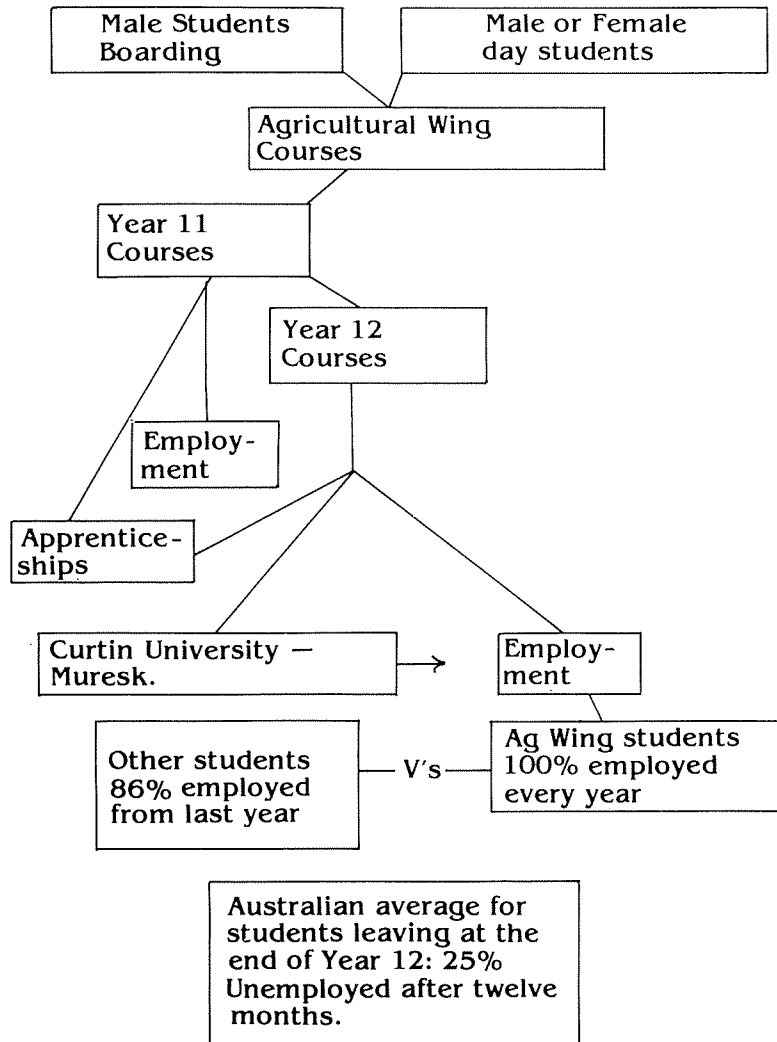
Male Students Boarding

Male or Female day students

Agricultural Wing Courses

Year 11 Courses

Year 12 Courses

Employment

Apprenticeships

Curtin University — Muresk.

Employment

Other students 86% employed from last year

V's

Ag Wing students 100% employed every year

Australian average for students leaving at the end of Year 12: 25% Unemployed after twelve months.